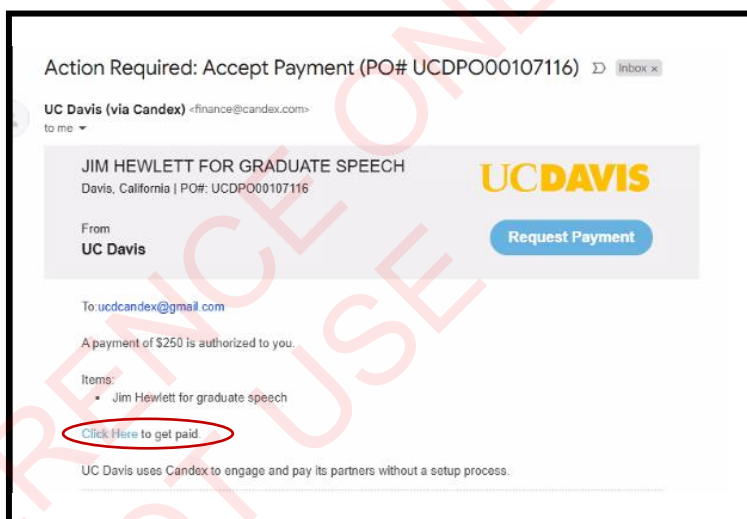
Action Required: Accept Payment (PO# UCDPO00107116) Inbox ×

UC Davis (via Candex) <finance@candex.com>
to me

JIM HEWLETT FOR GRADUATE SPEECH
Davis, California | PO#: UCDPO00107116

UC DAVIS

From
UC Davis

Request Payment

To:ucdcandex@gmail.com

A payment of $250 is authorized to you.

Items:
- Jim Hewlett for graduate speech

Click Here to get paid.

UC Davis uses Candex to engage and pay its partners without a setup process.

RENCE ONLY
T USE